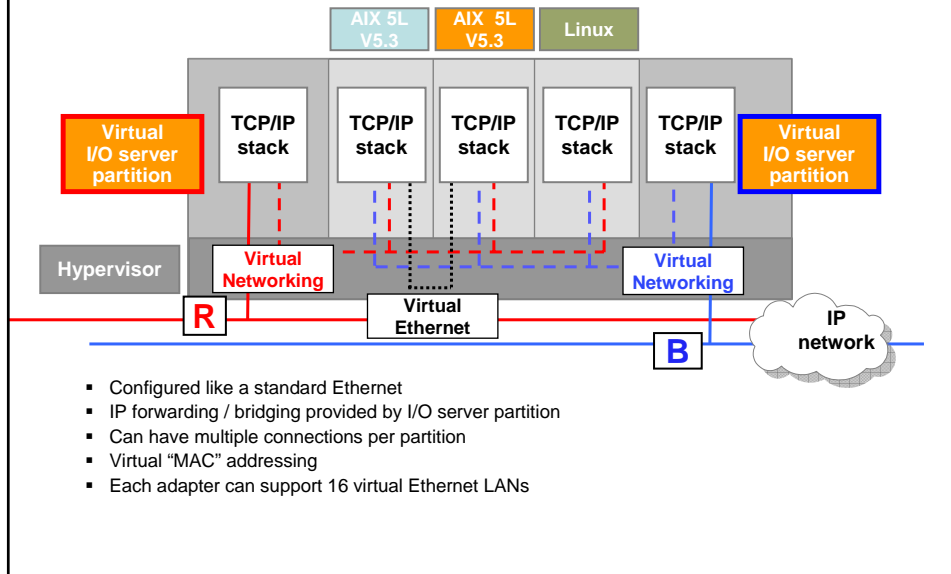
AIX 5L V5.3

AIX 5L V5.3

Linux

Virtual I/O server partition

TCP/IP stack

TCP/IP stack

TCP/IP stack

TCP/IP stack

TCP/IP stack

Virtual I/O server partition

Hypervisor

Virtual Networking

Virtual Networking

Virtual Ethernet

R

B

IP network

- Configured like a standard Ethernet
- IP forwarding / bridging provided by I/O server partition
- Can have multiple connections per partition
- Virtual “MAC” addressing
- Each adapter can support 16 virtual Ethernet LANs